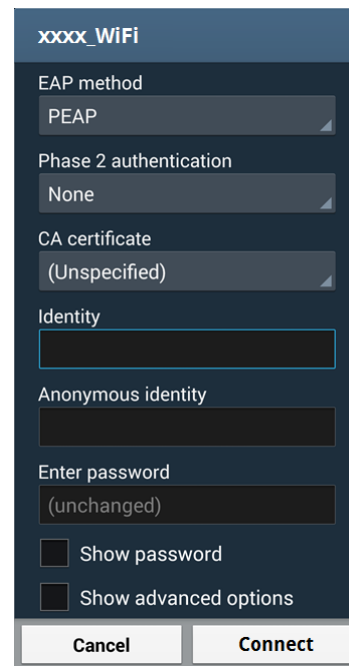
xxxx_WiFi

EAP method

PEAP

Phase 2 authentication

None

CA certificate

(Unspecified)

Identity

Anonymous identity

Enter password

(unchanged)

Show password

Show advanced options

Cancel

Connect